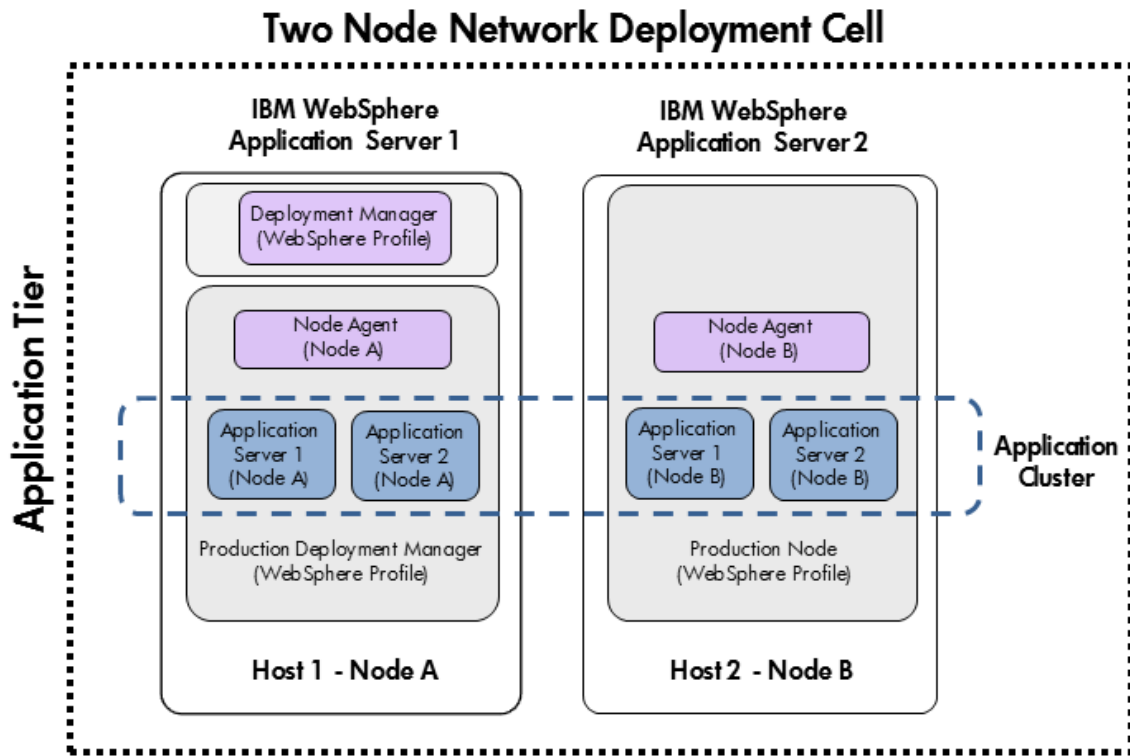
Two Node Network Deployment Cell

Application Tier

IBM WebSphere Application Server 1

Deployment Manager (WebSphere Profile)

Node Agent (Node A)

Application Server 1 (Node A)

Application Server 2 (Node A)

Production Deployment Manager (WebSphere Profile)

Host 1 - Node A

IBM WebSphere Application Server 2

Node Agent (Node B)

Application Server 1 (Node B)

Application Server 2 (Node B)

Production Node (WebSphere Profile)

Host 2 - Node B

Application Cluster